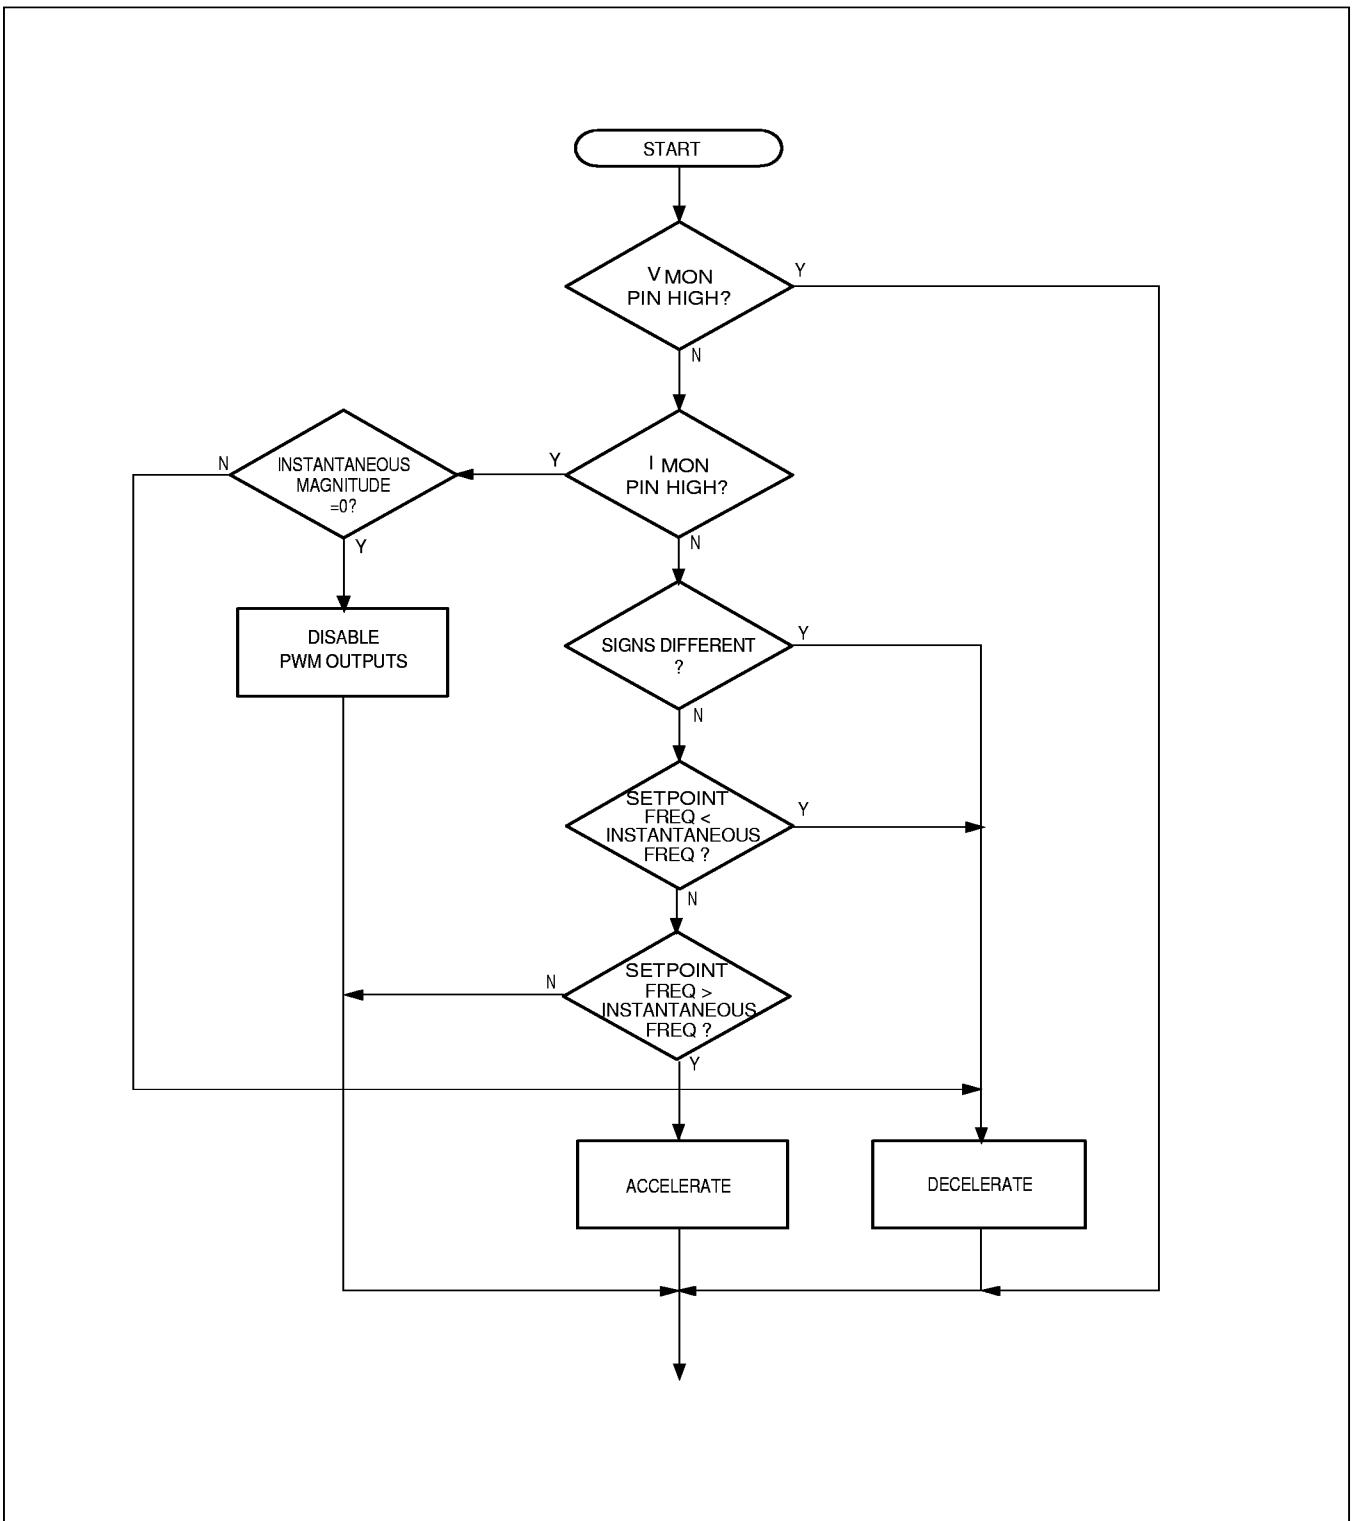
START

V MON
PIN HIGH?

Y

N

INSTANTANEOUS
MAGNITUDE
=0?

N

Y

I MON
PIN HIGH?

Y

N

DISABLE
PWM OUTPUTS

SIGNS DIFFERENT
?

Y

N

SETPOINT
FREQ <
INSTANTANEOUS
FREQ ?

Y

N

SETPOINT
FREQ >
INSTANTANEOUS
FREQ ?

N

Y

ACCELERATE

DECELERATE